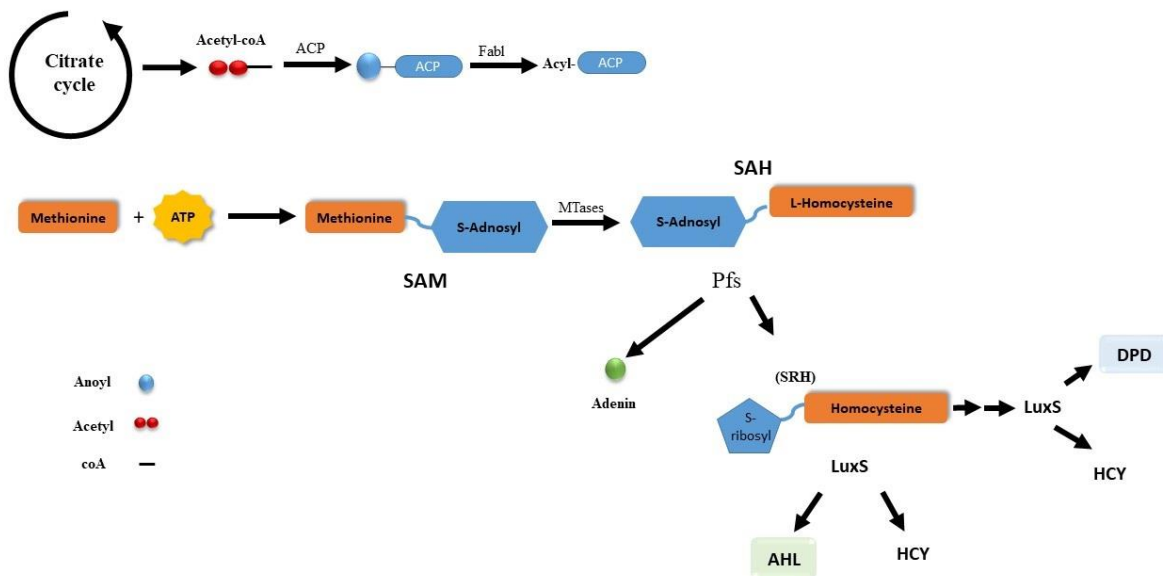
Citrate cycle

Acetyl-coA

ACP

ACP

Fabl

Acyl-

ACP

SAH

Methionine

+

ATP

Methionine

S-Adnosyl

MTases

S-Adnosyl

L-Homocysteine

SAM

Pfs

Anoyl

Acetyl

coA

Adenin

(SRH)

S-ribosyl

Homocysteine

LuxS

DPD

HCY

LuxS

AHL

HCY